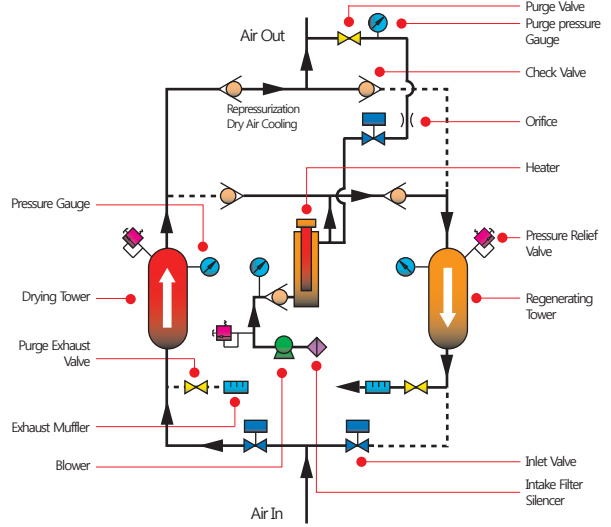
Purge Valve

Purge pressure Gauge

Air Out

Check Valve

Repressurization Dry Air Cooling

Orifice

Heater

Pressure Gauge

Pressure Relief Valve

Drying Tower

Regenerating Tower

Purge Exhaust Valve

Exhaust Muffler

Blower

Inlet Valve

Intake Filter Silencer

Air In